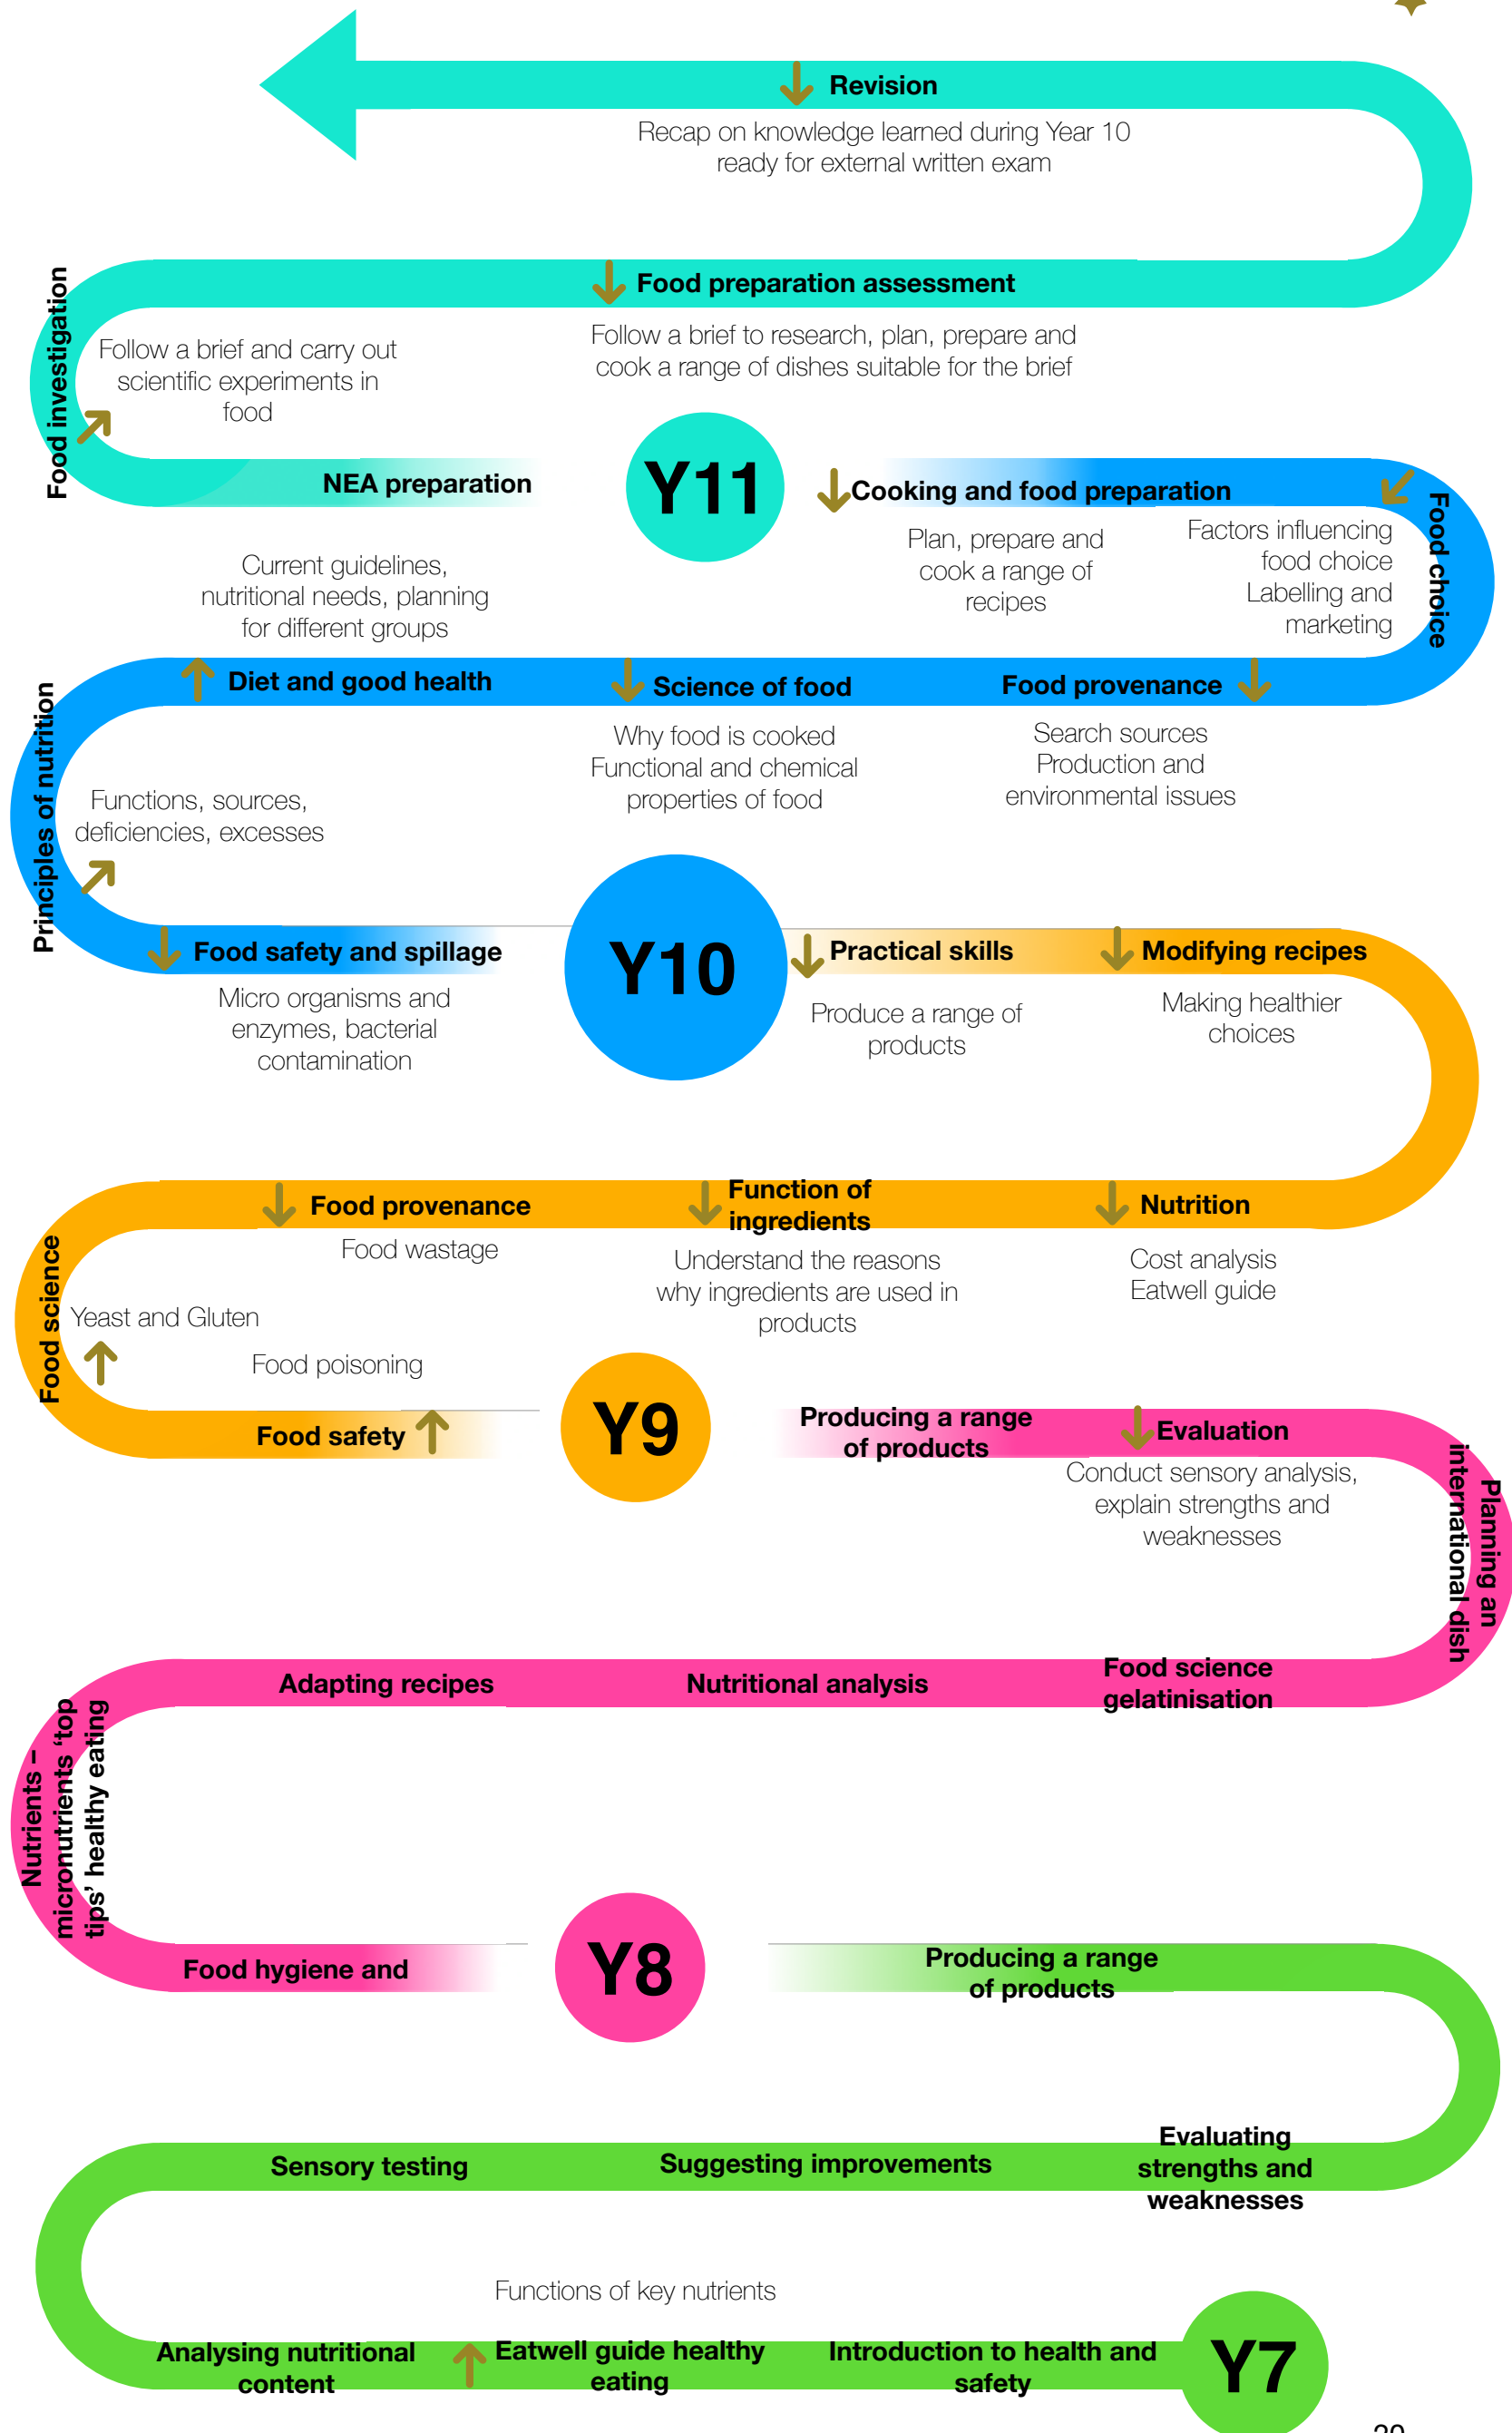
Revision
Recap on knowledge learned during Year 10 ready for external written exam

Food preparation assessment
Follow a brief to research, plan, prepare and cook a range of dishes suitable for the brief

Food investigation
Follow a brief and carry out scientific experiments in food

NEA preparation

Y11

Cooking and food preparation
Plan, prepare and cook a range of recipes

Food choice
Factors influencing food choice
Labelling and marketing

Current guidelines, nutritional needs, planning for different groups

Diet and good health

Science of food
Why food is cooked
Functional and chemical properties of food

Food provenance
Search sources
Production and environmental issues

Principles of nutrition
Functions, sources, deficiencies, excesses

Food safety and spillage
Micro organisms and enzymes, bacterial contamination

Y10

Practical skills
Produce a range of products

Modifying recipes
Making healthier choices

Food provenance
Food wastage

Function of ingredients
Understand the reasons why ingredients are used in products

Nutrition
Cost analysis
Eatwell guide

Food science
Yeast and Gluten

Food poisoning

Food safety

Y9

Producing a range of products

Evaluation
Conduct sensory analysis, explain strengths and weaknesses

Planning an international dish

Adapting recipes

Nutritional analysis

Food science gelatinisation

Nutrients – micronutrients 'top tips' healthy eating

Food hygiene and

Y8

Producing a range of products

Sensory testing

Suggesting improvements

Evaluating strengths and weaknesses

Functions of key nutrients

Analysing nutritional content

Eatwell guide healthy eating

Introduction to health and safety

Y7

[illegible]